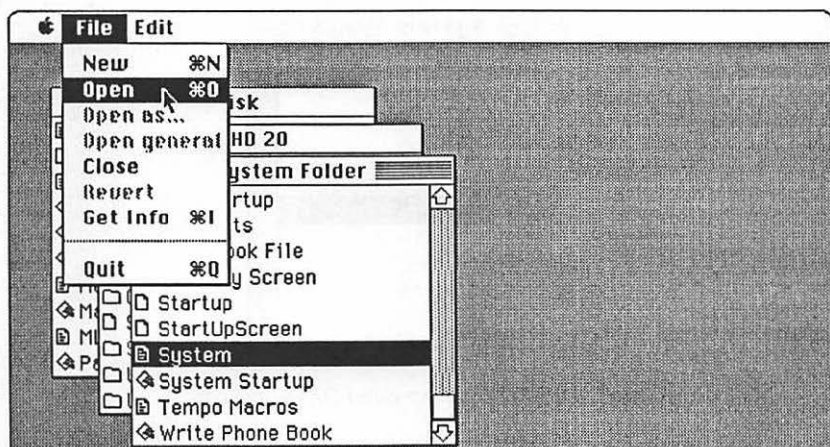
File Edit

New ⌘N
Open ⌘O
Open as...
Open general
Close
Revert
Get Info ⌘I
Quit ⌘Q

isk
HD 20
System Folder

rtup
ts
ok File
y Screen
Startup
StartUpScreen
System
System Startup
Tempo Macros
Write Phone Book

Ma
MI
Pa